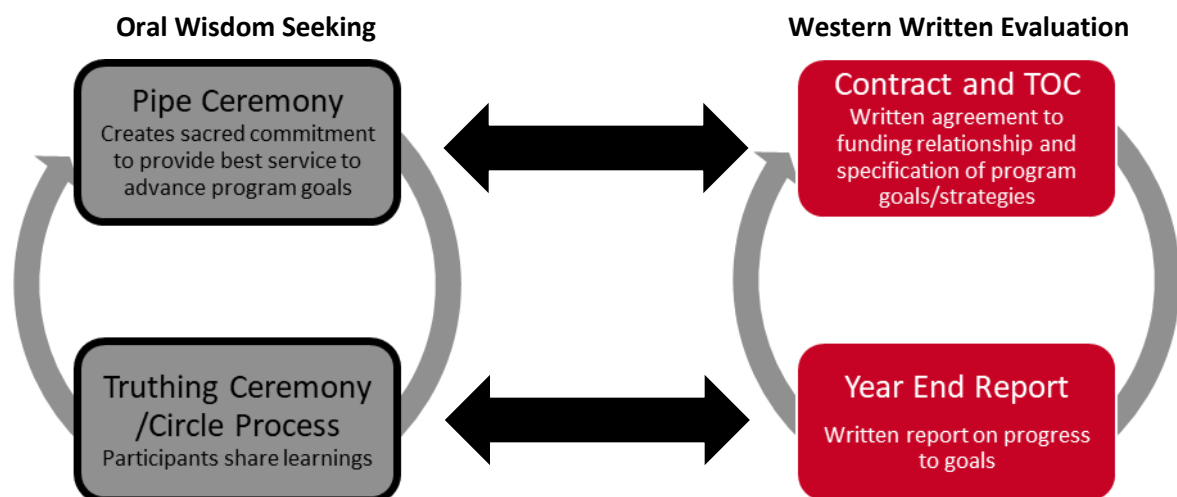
Oral Wisdom Seeking

Pipe Ceremony
Creates sacred commitment to provide best service to advance program goals

Truthing Ceremony /Circle Process
Participants share learnings

Western Written Evaluation

Contract and TOC
Written agreement to funding relationship and specification of program goals/strategies

Year End Report
Written report on progress to goals